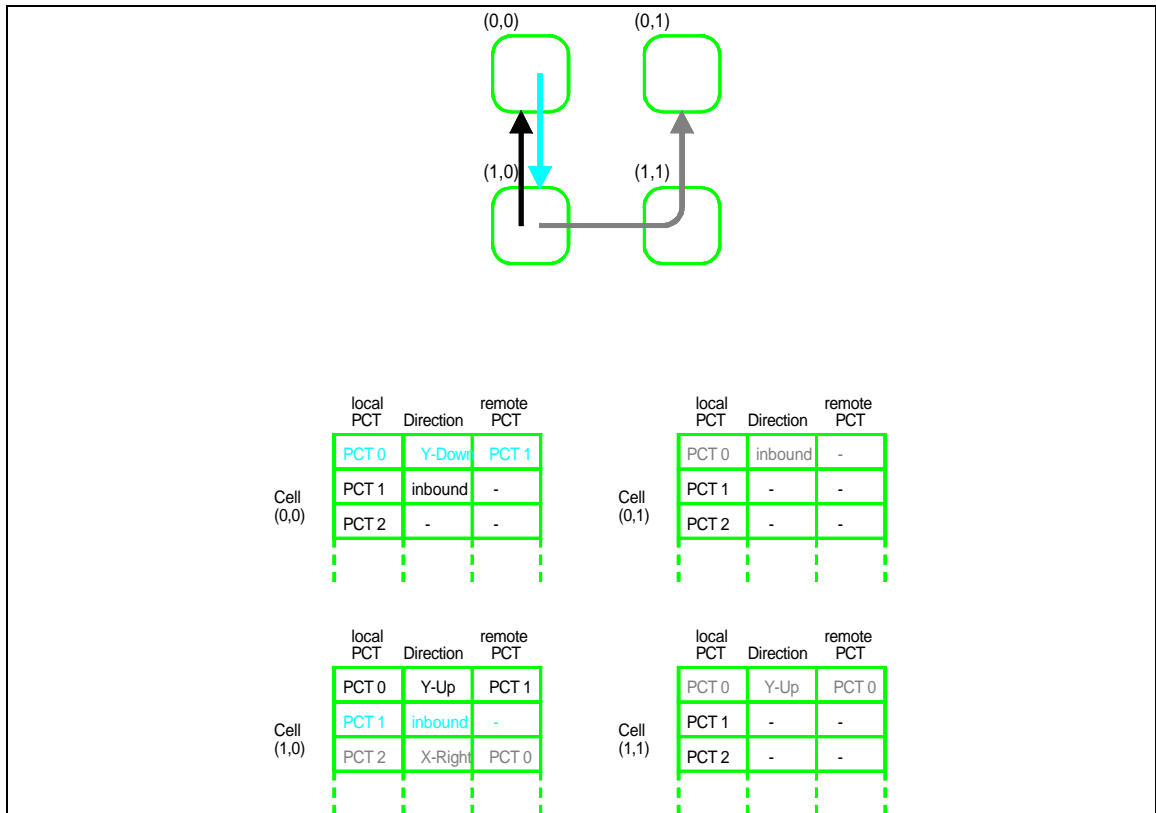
(0,0) (0,1)

(1,0) (1,1)

Cell (0,0)

| local PCT | Direction | remote PCT |
|---|---|---|
| PCT 0 | Y-Down | PCT 1 |
| PCT 1 | inbound | - |
| PCT 2 | - | - |

Cell (0,1)

| local PCT | Direction | remote PCT |
|---|---|---|
| PCT 0 | inbound | - |
| PCT 1 | - | - |
| PCT 2 | - | - |

Cell (1,0)

| local PCT | Direction | remote PCT |
|---|---|---|
| PCT 0 | Y-Up | PCT 1 |
| PCT 1 | inbound | - |
| PCT 2 | X-Right | PCT 0 |

Cell (1,1)

| local PCT | Direction | remote PCT |
|---|---|---|
| PCT 0 | Y-Up | PCT 0 |
| PCT 1 | - | - |
| PCT 2 | - | - |